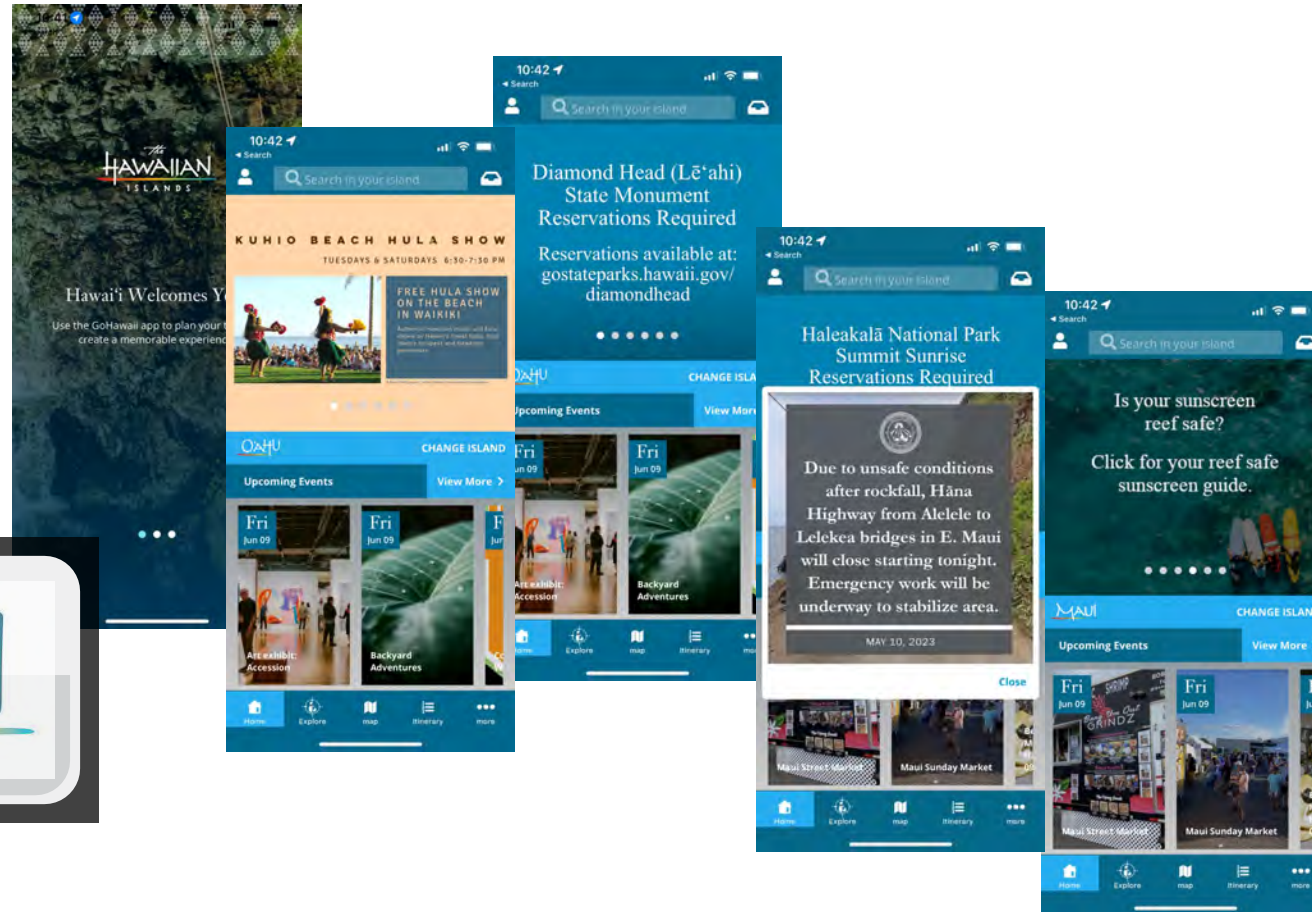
The HAWAIIAN ISLANDS

Hawai'i Welcomes Yo

Use the GoHawaii app to plan your t create a memorable experienc

10:42
◂ Search
Search in your island

KUHIO BEACH HULA SHOW
TUESDAYS & SATURDAYS 6:30-7:30 PM

FREE HULA SHOW ON THE BEACH IN WAIKIKI

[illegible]

O'AHU
CHANGE ISLAND

Upcoming Events
View More >

Fri
Jun 09
Art exhibit: Accession

Fri
Jun 09
Backyard Adventures

Home
Explore
map
itinerary
more

10:42
◂ Search
Search in your island

Diamond Head (Lēʻahi) State Monument Reservations Required

Reservations available at: gostateparks.hawaii.gov/diamondhead

O'AHU
CHANGE ISLA

Upcoming Events
View More

Fri
Jun 09
Art exhibit: Accession

Fri
Jun 09
Backyard Adventures

Home
Explore
map
itinerary
more

10:42
◂ Search
Search in your island

Haleakalā National Park Summit Sunrise Reservations Required

Due to unsafe conditions after rockfall, Hāna Highway from Alelele to Lelekea bridges in E. Maui will close starting tonight. Emergency work will be underway to stabilize area.

MAY 10, 2023

Close

Maui Street Market
Maui Sunday Market

Home
Explore
map
itinerary
more

10:42
◂ Search
Search in your island

Is your sunscreen reef safe?

Click for your reef safe sunscreen guide.

MAUI
CHANGE ISLAN

Upcoming Events
View More

Fri
Jun 09
Maui Street Market

Fri
Jun 09
Maui Sunday Market

Home
Explore
map
itinerary
more